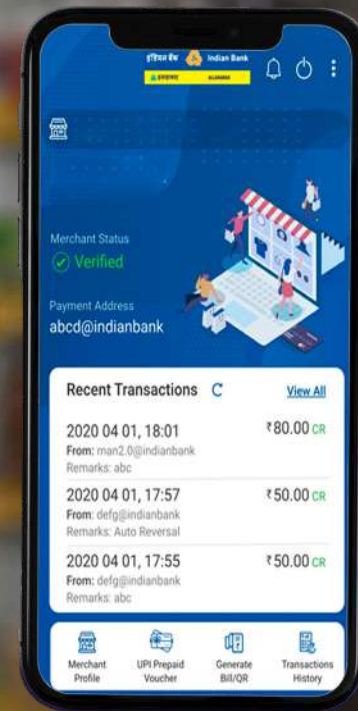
इंडियन बैंक Indian Bank
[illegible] ALLAHABAD

Merchant Status
Verified

Payment Address
abcd@indianbank

Recent Transactions
View All

2020 04 01, 18:01
₹80.00 CR
From: man2.0@indianbank
Remarks: abc

2020 04 01, 17:57
₹50.00 CR
From: defg@indianbank
Remarks: Auto Reversal

2020 04 01, 17:55
₹50.00 CR
From: defg@indianbank
Remarks: abc

Merchant Profile
UPI Prepaid Voucher
Generate Bill/QR
Transactions History